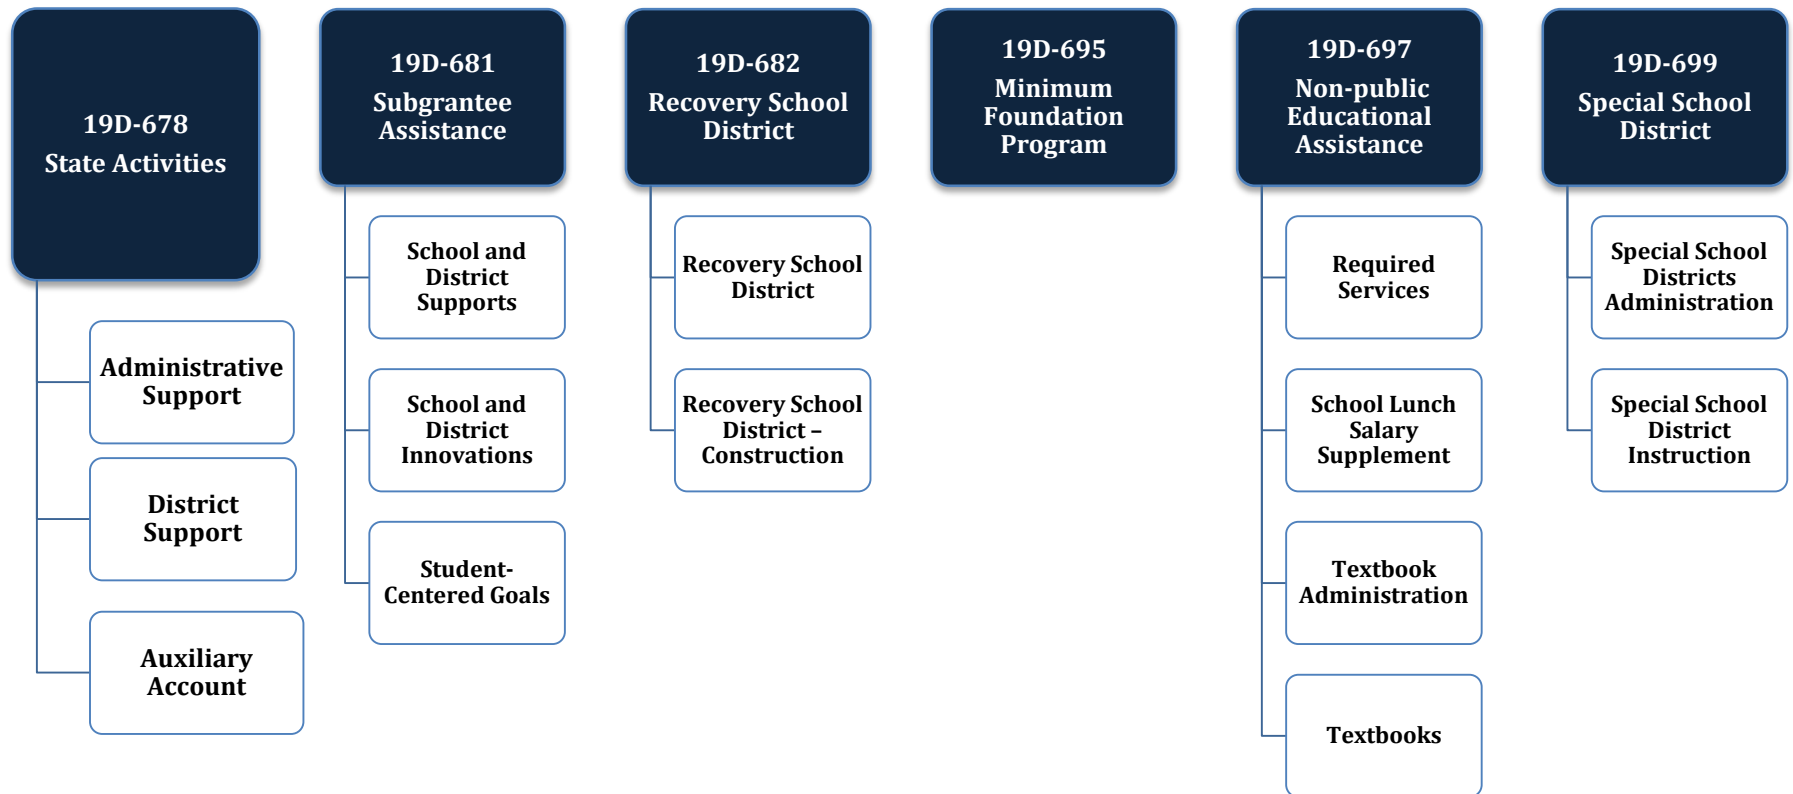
19D-678
State Activities

Administrative Support

District Support

Auxiliary Account

19D-681
Subgrantee Assistance

School and District Supports

School and District Innovations

Student-Centered Goals

19D-682
Recovery School District

Recovery School District

Recovery School District – Construction

19D-695
Minimum Foundation Program

19D-697
Non-public Educational Assistance

Required Services

School Lunch Salary Supplement

Textbook Administration

Textbooks

19D-699
Special School District

Special School Districts Administration

Special School District Instruction